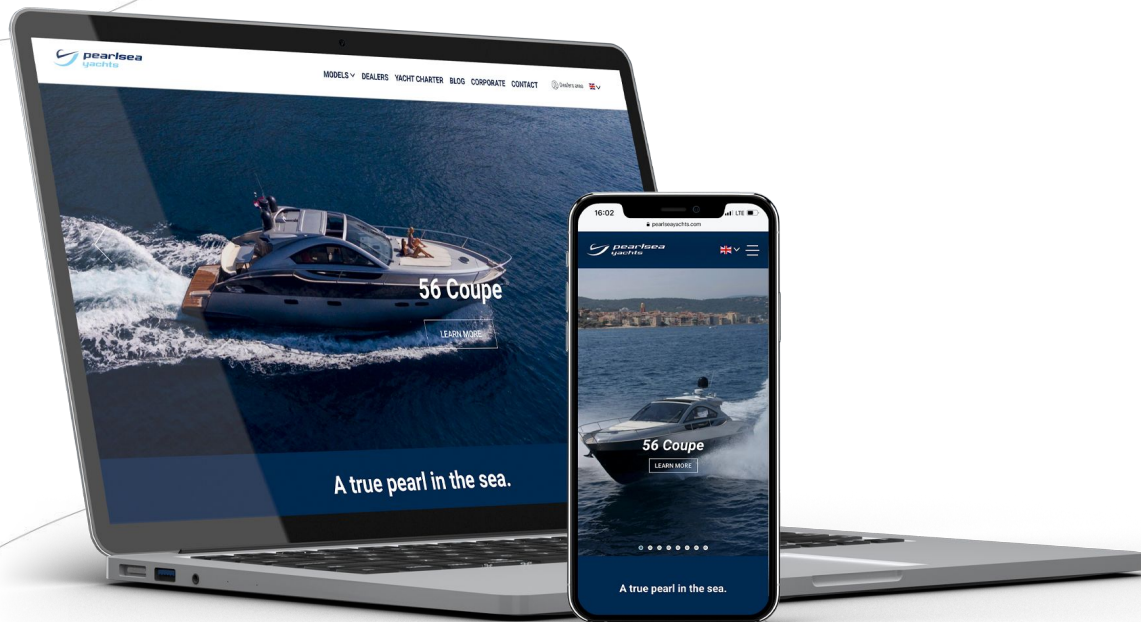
pearlsea yachts

MODELS DEALERS YACHT CHARTER BLOG CORPORATE CONTACT Dealer's area

56 Coupe

LEARN MORE

A true pearl in the sea.

16:02 LTE

pearlseayachts.com

pearlsea yachts

56 Coupe

LEARN MORE

A true pearl in the sea.